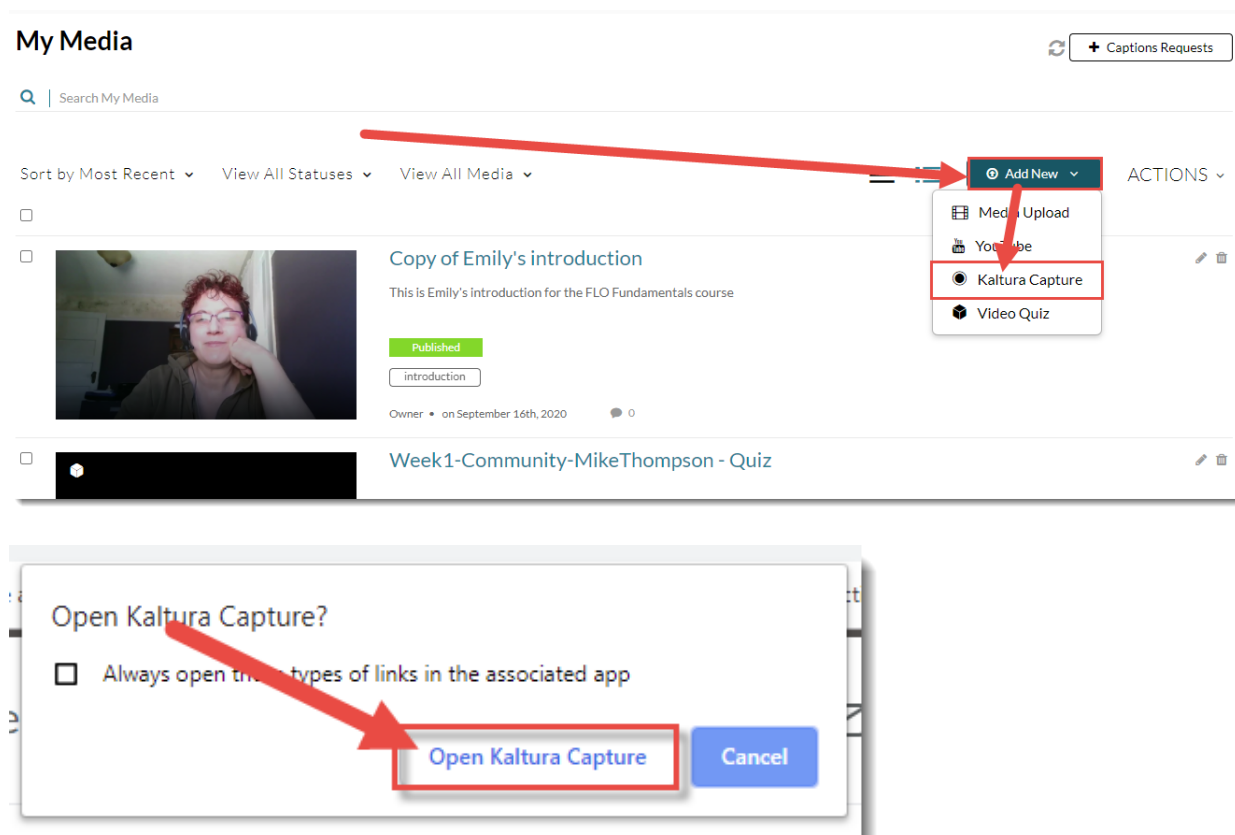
My Media

Captions Requests

Search My Media

Sort by Most Recent View All Statuses View All Media

Add New

ACTIONS

Media Upload
YouTube
Kaltura Capture
Video Quiz

Copy of Emily's introduction

This is Emily's introduction for the FLO Fundamentals course

Published

introduction

Owner • on September 16th, 2020 0

Week1-Community-MikeThompson - Quiz

Open Kaltura Capture?

Always open th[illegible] types of links in the associated app

Open Kaltura Capture

Cancel